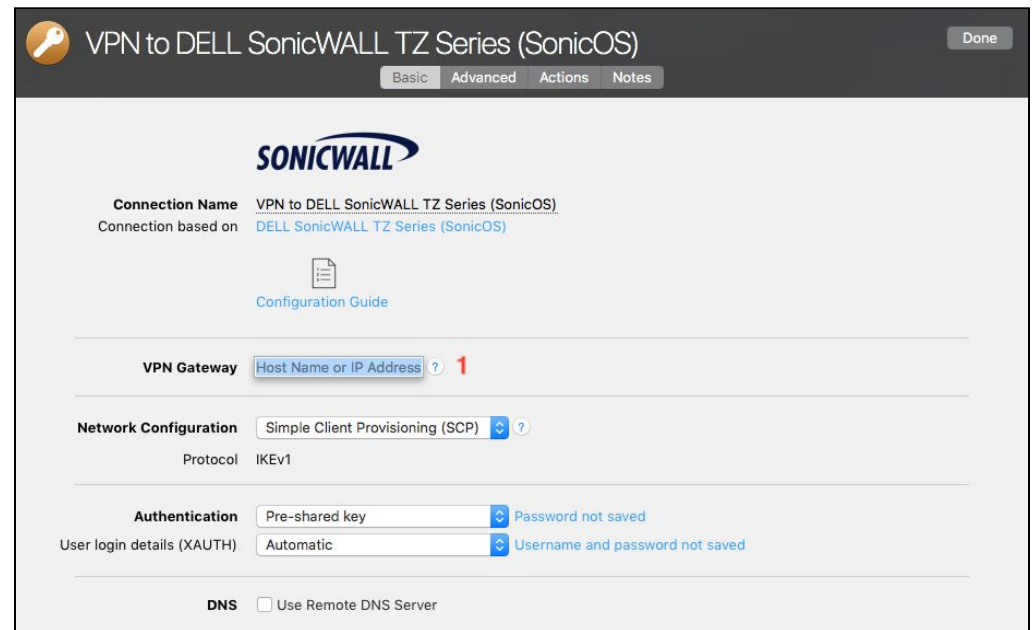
VPN to DELL SonicWALL TZ Series (SonicOS)

Done

Basic Advanced Actions Notes

SONICWALL

Connection Name VPN to DELL SonicWALL TZ Series (SonicOS)
Connection based on DELL SonicWALL TZ Series (SonicOS)

Configuration Guide

VPN Gateway Host Name or IP Address ? 1

Network Configuration Simple Client Provisioning (SCP) ?
Protocol IKEv1

Authentication Pre-shared key Password not saved
User login details (XAUTH) Automatic Username and password not saved

DNS Use Remote DNS Server